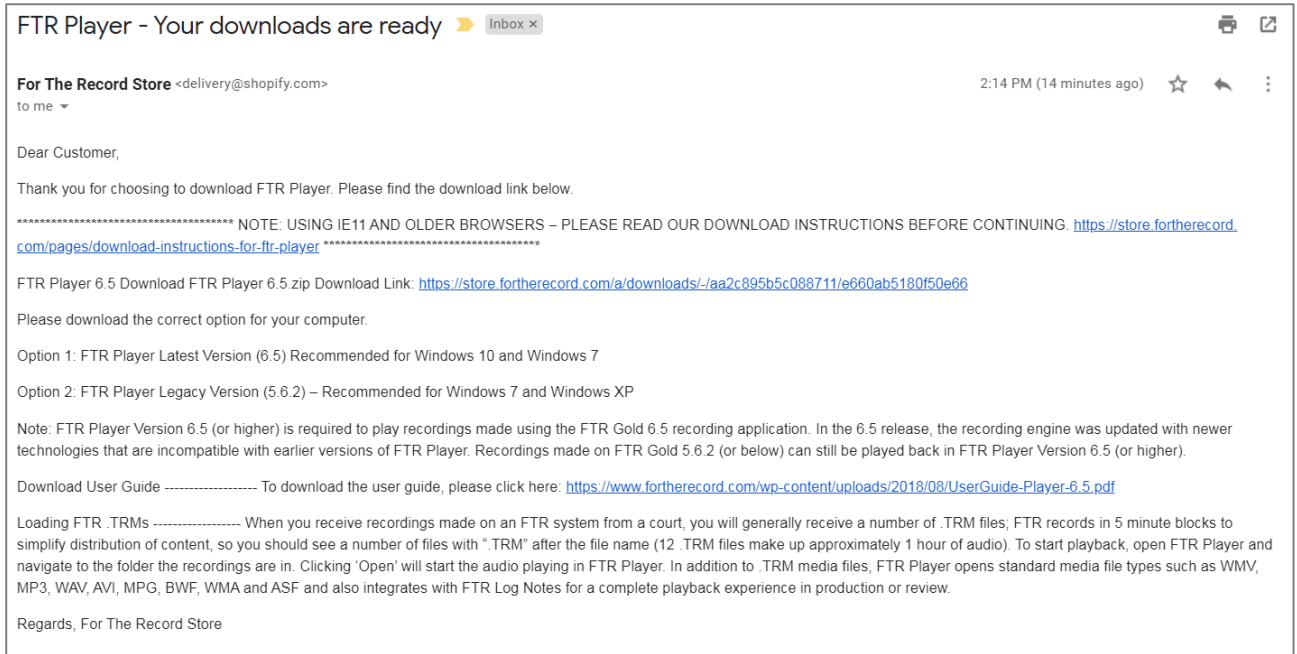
FTR Player - Your downloads are ready Inbox ×

For The Record Store <delivery@shopify.com>
to me

2:14 PM (14 minutes ago)

Dear Customer,

Thank you for choosing to download FTR Player. Please find the download link below.

************************************** NOTE: USING IE11 AND OLDER BROWSERS – PLEASE READ OUR DOWNLOAD INSTRUCTIONS BEFORE CONTINUING. https://store.fortherecord.com/pages/download-instructions-for-ftr-player **************************************

FTR Player 6.5 Download FTR Player 6.5.zip Download Link: https://store.fortherecord.com/a/downloads/-/aa2c895b5c088711/e660ab5180f50e66

Please download the correct option for your computer.

Option 1: FTR Player Latest Version (6.5) Recommended for Windows 10 and Windows 7

Option 2: FTR Player Legacy Version (5.6.2) – Recommended for Windows 7 and Windows XP

Note: FTR Player Version 6.5 (or higher) is required to play recordings made using the FTR Gold 6.5 recording application. In the 6.5 release, the recording engine was updated with newer technologies that are incompatible with earlier versions of FTR Player. Recordings made on FTR Gold 5.6.2 (or below) can still be played back in FTR Player Version 6.5 (or higher).

Download User Guide ------------------- To download the user guide, please click here: https://www.fortherecord.com/wp-content/uploads/2018/08/UserGuide-Player-6.5.pdf

Loading FTR .TRMs ----------------- When you receive recordings made on an FTR system from a court, you will generally receive a number of .TRM files; FTR records in 5 minute blocks to simplify distribution of content, so you should see a number of files with ".TRM" after the file name (12 .TRM files make up approximately 1 hour of audio). To start playback, open FTR Player and navigate to the folder the recordings are in. Clicking 'Open' will start the audio playing in FTR Player. In addition to .TRM media files, FTR Player opens standard media file types such as WMV, MP3, WAV, AVI, MPG, BWF, WMA and ASF and also integrates with FTR Log Notes for a complete playback experience in production or review.

Regards, For The Record Store